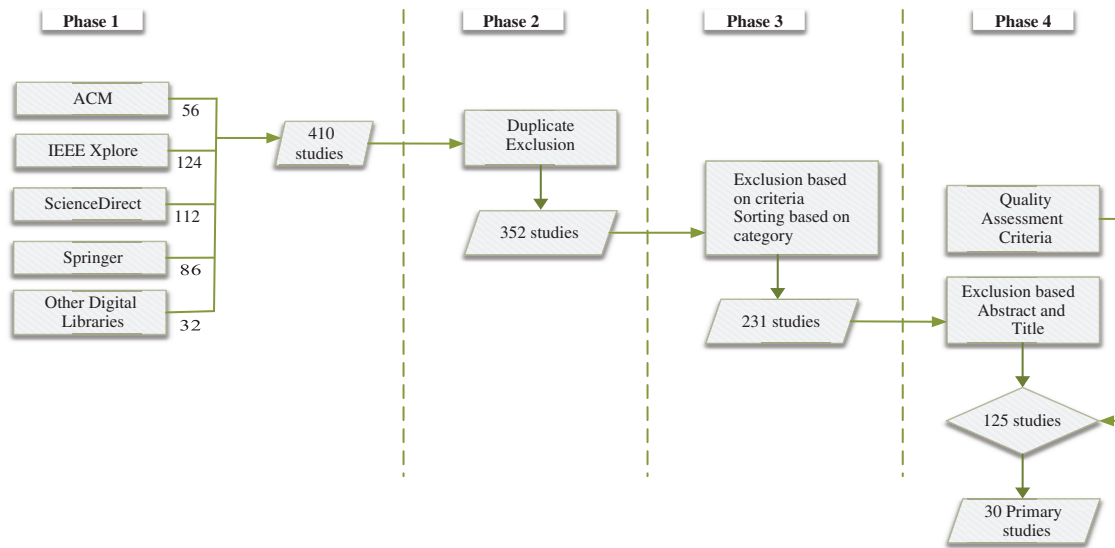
Phase 1

ACM
56
IEEE Xplore
124
ScienceDirect
112
Springer
86
Other Digital Libraries
32

410 studies

Phase 2

Duplicate Exclusion

352 studies

Phase 3

Exclusion based on criteria Sorting based on category

231 studies

Phase 4

Quality Assessment Criteria

Exclusion based Abstract and Title

125 studies

30 Primary studies